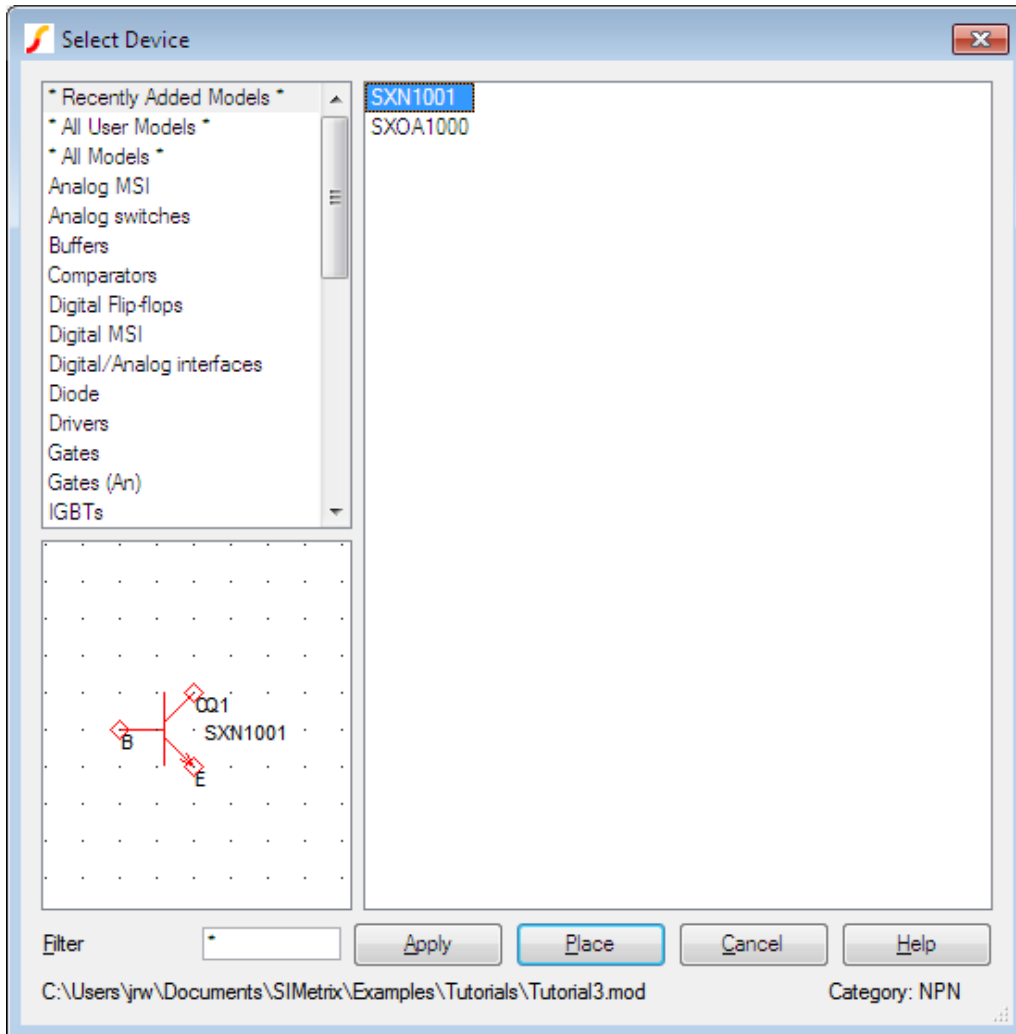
Select Device

* Recently Added Models *
* All User Models *
* All Models *
Analog MSI
Analog switches
Buffers
Comparators
Digital Flip-flops
Digital MSI
Digital/Analog interfaces
Diode
Drivers
Gates
Gates (An)
IGBTs

SXN1001
SXOA1000

CQ1
SXN1001
B
E

Filter *
Apply
Place
Cancel
Help

C:\Users\jrw\Documents\SIMetrix\Examples\Tutorials\Tutorial3.mod
Category: NPN